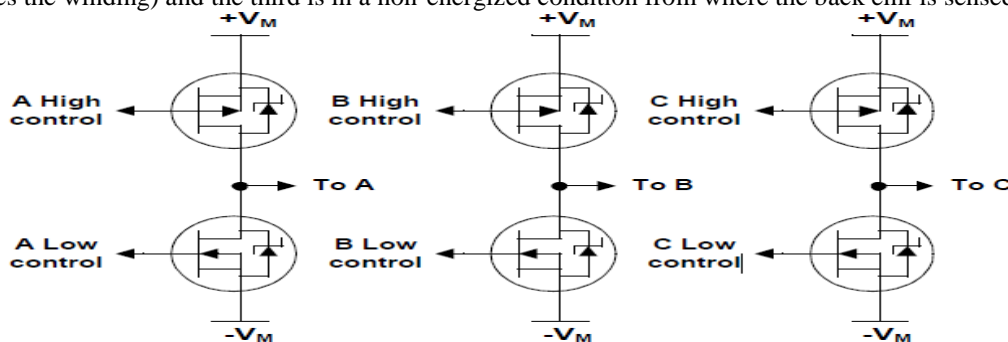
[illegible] the winding) and the third is in a non-energized condition from where the back emf is sensed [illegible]

$+V_M$

$+V_M$

$+V_M$

A High control

B High control

C High control

To A

To B

To C

A Low control

B Low control

C Low control

$-V_M$

$-V_M$

$-V_M$